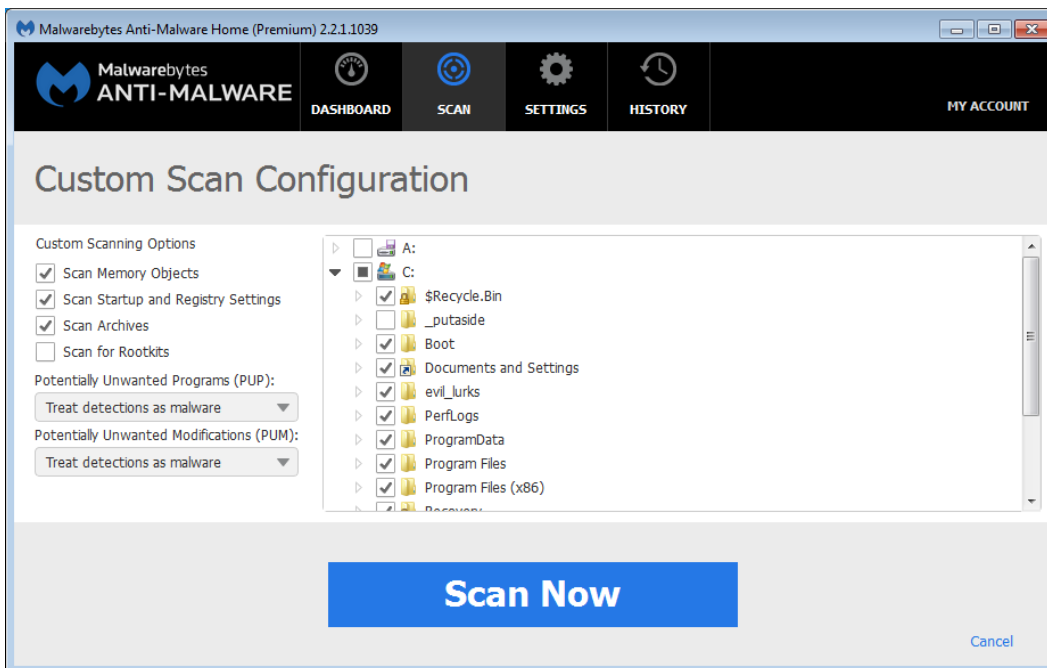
Malwarebytes Anti-Malware Home (Premium) 2.2.1.1039

Malwarebytes
ANTI-MALWARE

DASHBOARD
SCAN
SETTINGS
HISTORY
MY ACCOUNT

Custom Scan Configuration

Custom Scanning Options
Scan Memory Objects
Scan Startup and Registry Settings
Scan Archives
Scan for Rootkits
Potentially Unwanted Programs (PUP):
Treat detections as malware
Potentially Unwanted Modifications (PUM):
Treat detections as malware

A:
C:
$Recycle.Bin
_putaside
Boot
Documents and Settings
evil_lurks
PerfLogs
ProgramData
Program Files
Program Files (x86)
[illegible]

Scan Now

Cancel